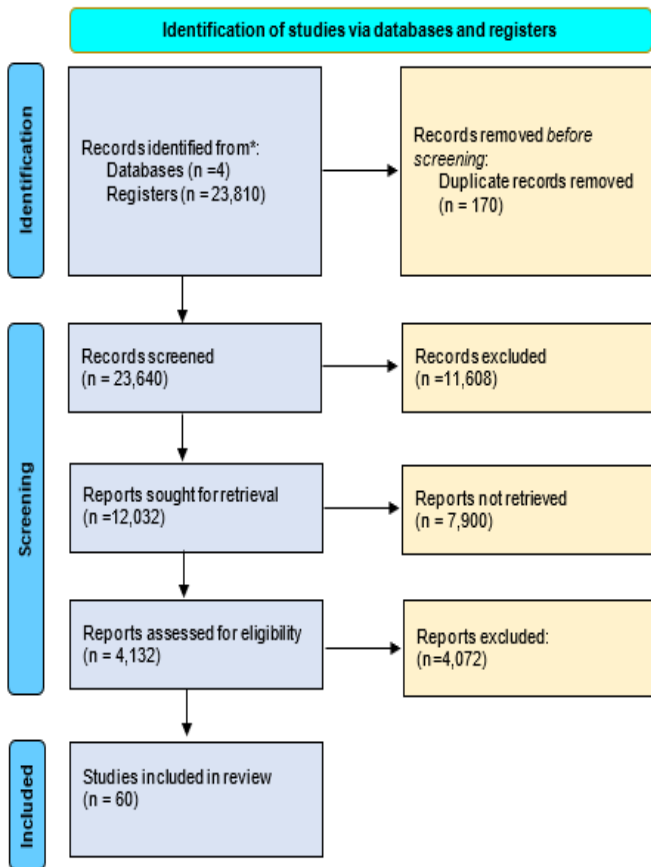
Identification of studies via databases and registers

Identification

Records identified from*:
Databases (n =4)
Registers (n = 23,810)

Records removed before screening:
Duplicate records removed (n = 170)

Screening

Records screened
(n = 23,640)

Records excluded
(n =11,608)

Reports sought for retrieval
(n =12,032)

Reports not retrieved
(n = 7,900)

Reports assessed for eligibility
(n = 4,132)

Reports excluded:
(n=4,072)

Included

Studies included in review
(n = 60)